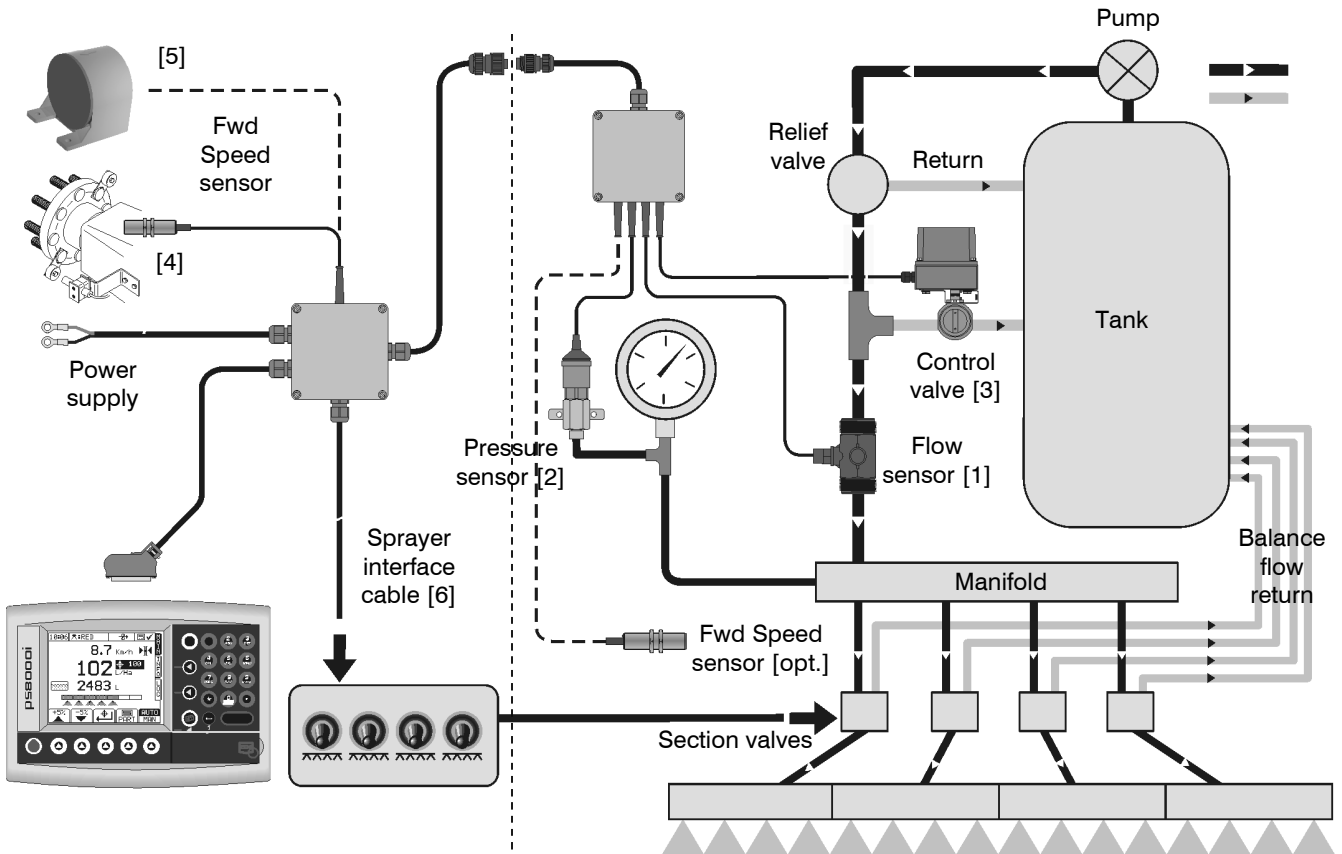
Pump

[5]

Fwd Speed sensor

[4]

Power supply

Relief valve

Return

Tank

Control valve [3]

Pressure sensor [2]

Flow sensor [1]

Sprayer interface cable [6]

Manifold

Balance flow return

Fwd Speed sensor [opt.]

Section valves

ps6000i

8.7 Km/h

102 L/Ha

2483 L

MAN PART

AUTO MAN